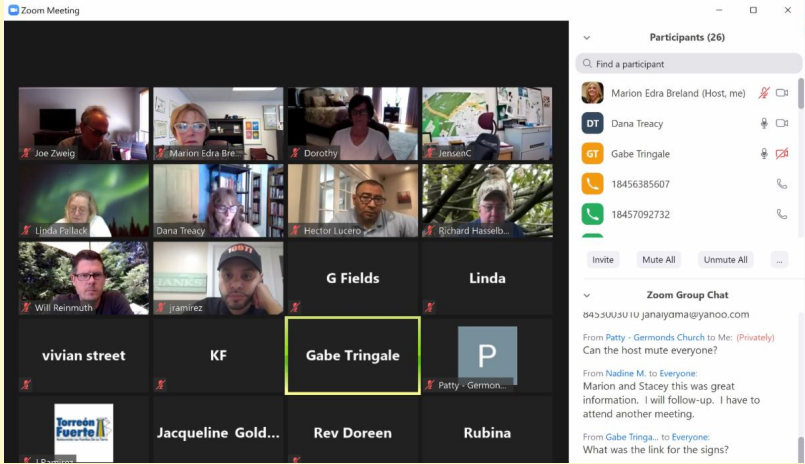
Zoom Meeting

Joe Zweig
Marion Edra Bre...
Dorothy
JensenC
Linda Pallack
Dana Treacy
Hector Lucero
Richard Hasselb...
Will Reinmuth
jramirez
G Fields
Linda
vivian street
KF
Gabe Tringale
P
Patty - Germon...
Torreón Fuerte
J Ramirez
Jacqueline Gold...
Rev Doreen
Rubina

Participants (26)
Find a participant
Marion Edra Breland (Host, me)
DT Dana Treacy
GT Gabe Tringale
18456385607
18457092732
Invite
Mute All
Unmute All
...

Zoom Group Chat
8453003010 janalydma@yahoo.com
From Patty - Germonds Church to Me: (Privately)
Can the host mute everyone?
From Nadine M. to Everyone:
Marion and Stacey this was great information. I will follow-up. I have to attend another meeting.
From Gabe Tringa... to Everyone:
What was the link for the signs?